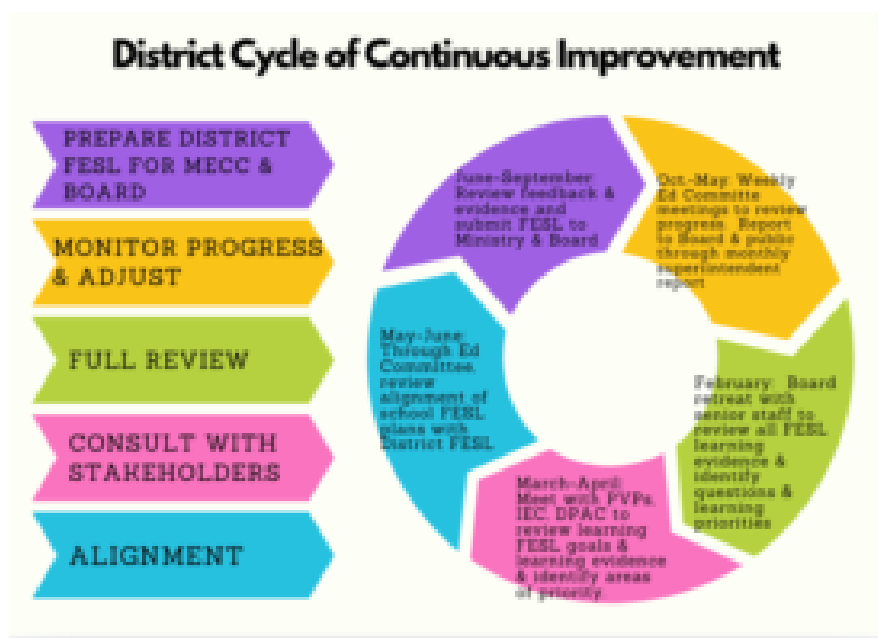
District Cycle of Continuous Improvement

PREPARE DISTRICT FESL FOR MECC & BOARD

MONITOR PROGRESS & ADJUST

FULL REVIEW

CONSULT WITH STAKEHOLDERS

ALIGNMENT

June-September: Review feedback & evidence and submit FESL to Ministry & Board

Oct-May: Weekly Ed Committe meetings to review progress. Report to Board & public through monthly superintendent report

February: Board retreat with senior staff to review all FESL learning evidence & identify questions & learning priorities

March-April: Meet with PVPs, IEC, DPAC to review learning FESL goals & learning evidence & identify areas of priority

May-June: Through Ed Committee, review alignment of school FESL plans with District FESL